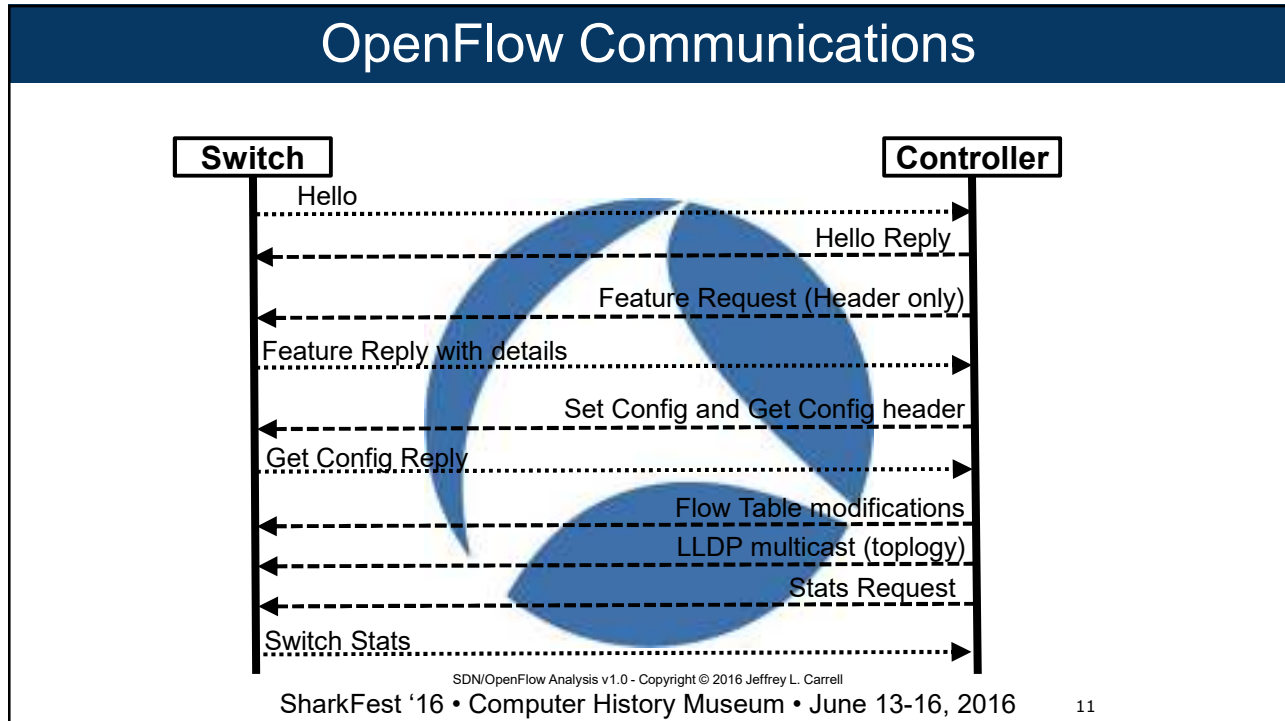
OpenFlow Communications

Switch

Controller

Hello

Hello Reply

Feature Request (Header only)

Feature Reply with details

Set Config and Get Config header

Get Config Reply

Flow Table modifications

LLDP multicast (toplogy)

Stats Request

Switch Stats

SDN/OpenFlow Analysis v1.0 - Copyright © 2016 Jeffrey L. Carrell

SharkFest '16 • Computer History Museum • June 13-16, 2016

11